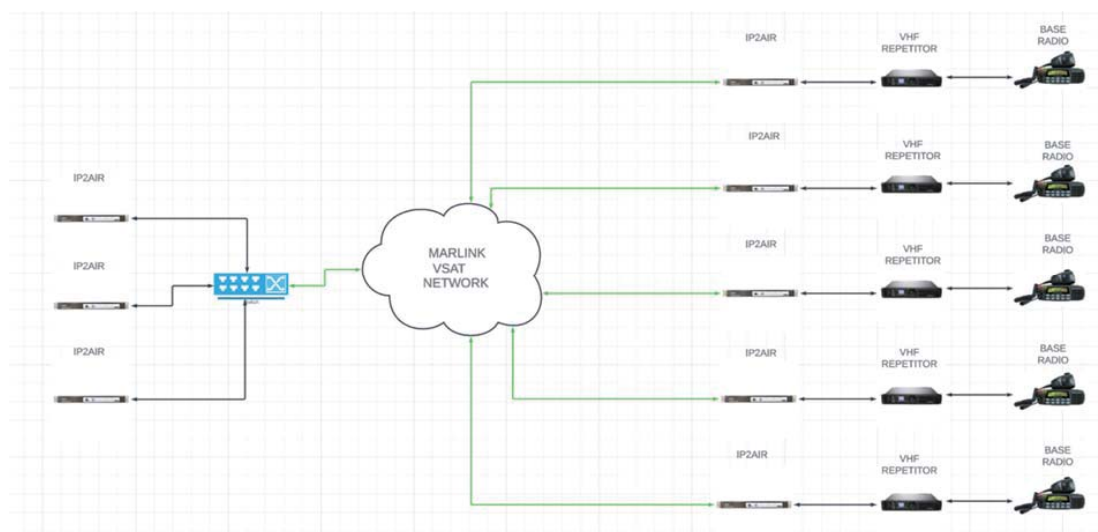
IP2AIR

VHF REPETITOR

BASE RADIO

IP2AIR

VHF REPETITOR

BASE RADIO

IP2AIR

IP2AIR

VHF REPETITOR

BASE RADIO

IP2AIR

MARLINK VSAT NETWORK

IP2AIR

IP2AIR

VHF REPETITOR

BASE RADIO

IP2AIR

VHF REPETITOR

BASE RADIO